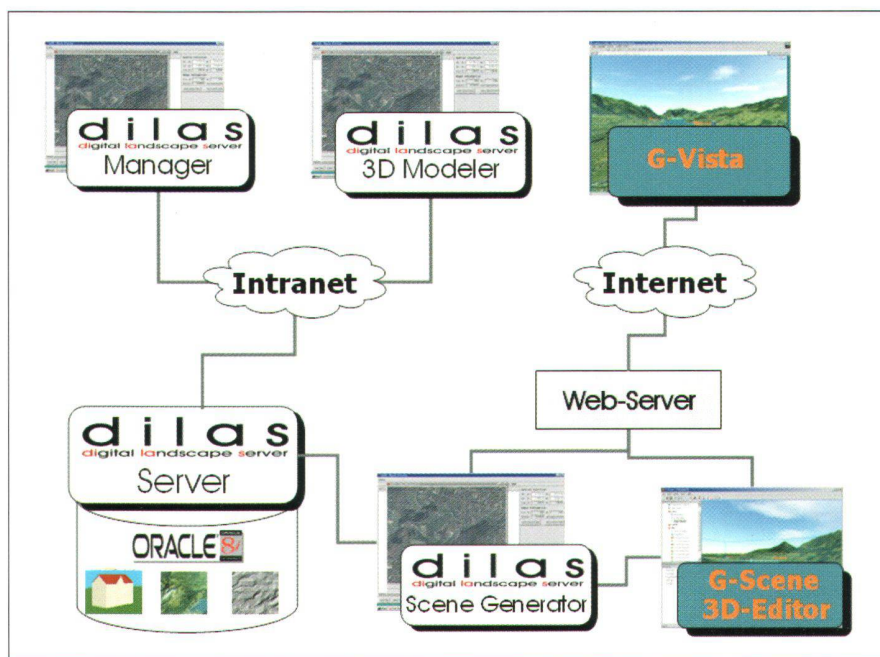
dilas
digital landscape server
Manager

dilas
digital landscape server
3D Modeler

G-Vista

Intranet

Internet

Web-Server

dilas
digital landscape server
Server

ORACLE 8i

dilas
digital landscape server
Scene Generator

G-Scene
3D-Editor